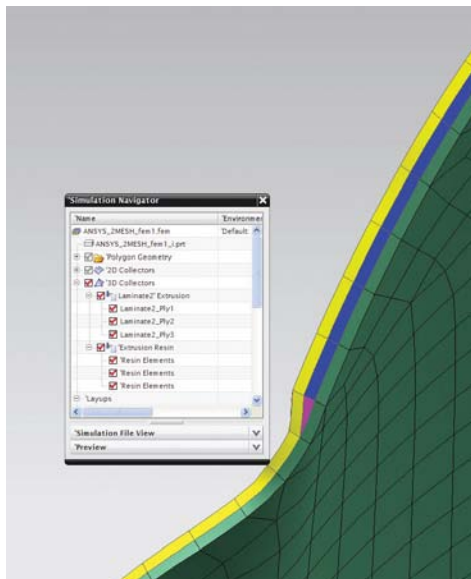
Simulation Navigator

| Name | Environment |
|---|---|
| ANSYS_2MESH_fem1.fem | Default |
| ANSYS_2MESH_fem1_i.prt | |
| Polygon Geometry | |
| 2D Collectors | |
| 3D Collectors | |
| Laminate2 Extrusion | |
| Laminate2_Ply1 | |
| Laminate2_Ply2 | |
| Laminate2_Ply3 | |
| Extrusion Resin | |
| Resin Elements | |
| Resin Elements | |
| Resin Elements | |
| Layups | |

Simulation File View

Preview